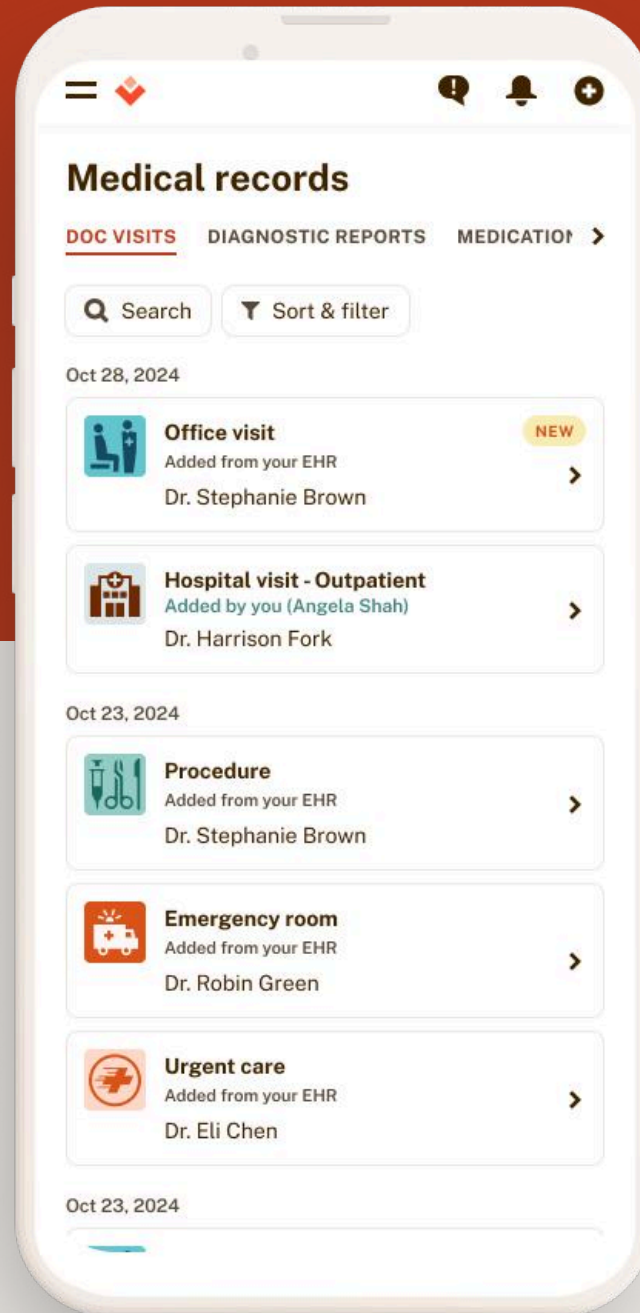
Medical records

DOC VISITS DIAGNOSTIC REPORTS MEDICATION

Search Sort & filter

Oct 28, 2024

Office visit
Added from your EHR
Dr. Stephanie Brown
NEW

Hospital visit - Outpatient
Added by you (Angela Shah)
Dr. Harrison Fork

Oct 23, 2024

Procedure
Added from your EHR
Dr. Stephanie Brown

Emergency room
Added from your EHR
Dr. Robin Green

Urgent care
Added from your EHR
Dr. Eli Chen

Oct 23, 2024